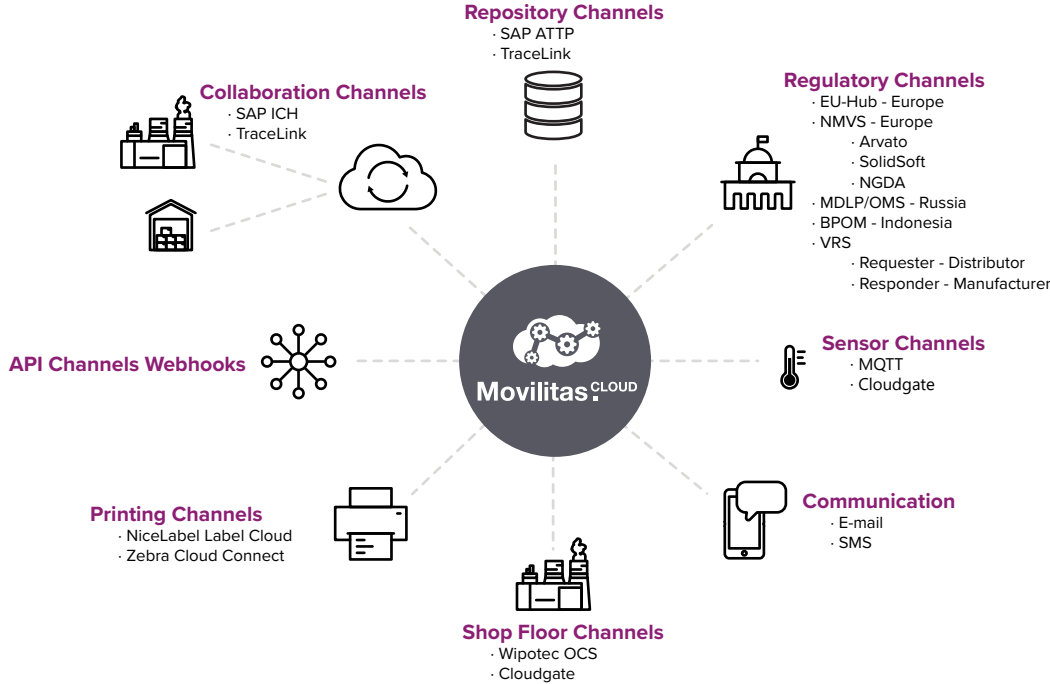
Repository Channels
· SAP ATTP
· TraceLink

Collaboration Channels
· SAP ICH
· TraceLink

Regulatory Channels
· EU-Hub - Europe
· NMVS - Europe
· Arvato
· SolidSoft
· NGDA
· MDLP/OMS - Russia
· BPOM - Indonesia
· VRS
· Requester - Distributor
· Responder - Manufacturer

API Channels Webhooks

Movilitas.CLOUD

Sensor Channels
· MQTT
· Cloudgate

Communication
· E-mail
· SMS

Printing Channels
· NiceLabel Label Cloud
· Zebra Cloud Connect

Shop Floor Channels
· Wipotec OCS
· Cloudgate